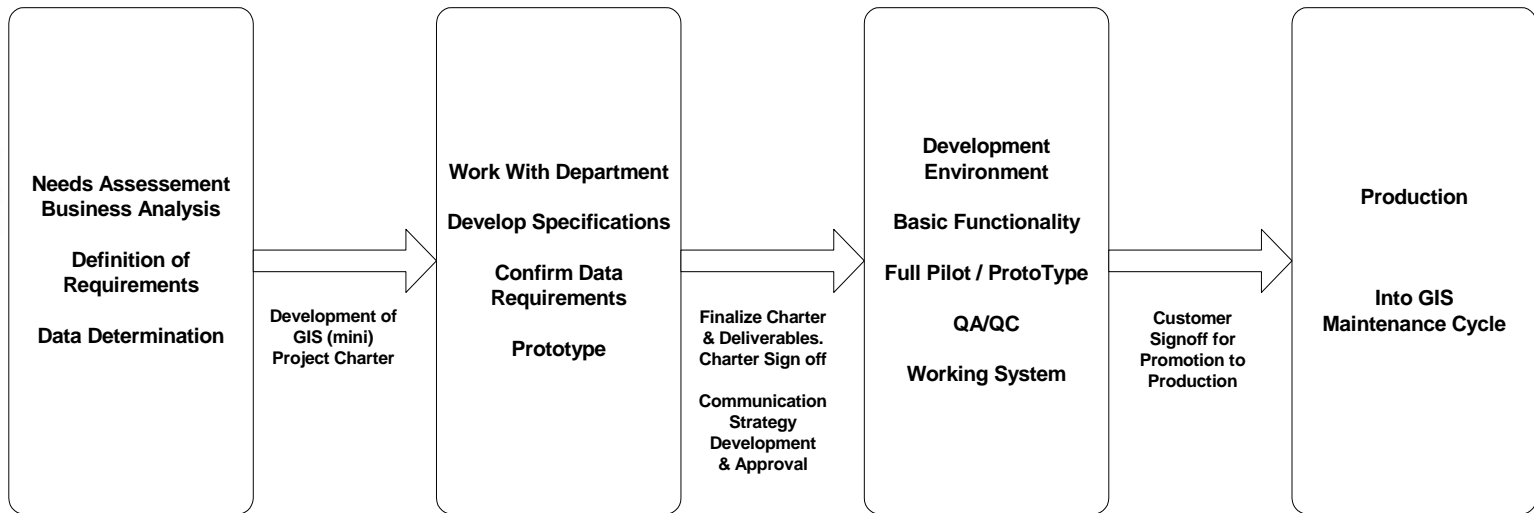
Needs Assessement
Business Analysis

Definition of Requirements

Data Determination

Development of GIS (mini) Project Charter

Work With Department

Develop Specifications

Confirm Data Requirements

Prototype

Finalize Charter & Deliverables. Charter Sign off

Communication Strategy Development & Approval

Development Environment

Basic Functionality

Full Pilot / ProtoType

QA/QC

Working System

Customer Signoff for Promotion to Production

Production

Into GIS Maintenance Cycle